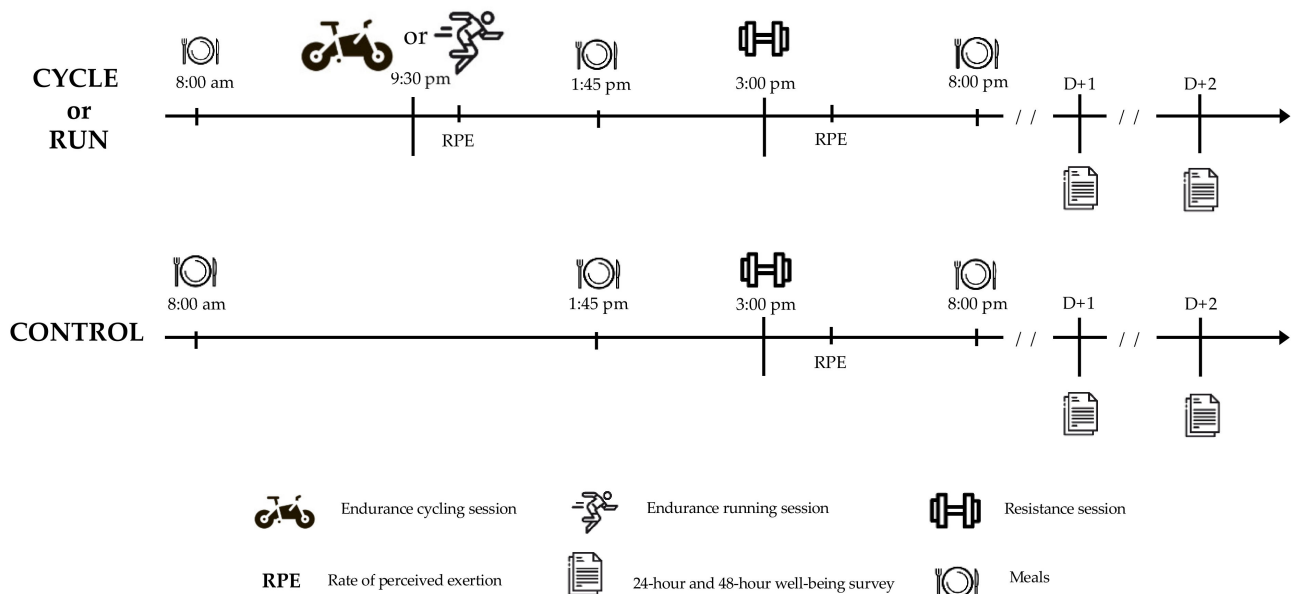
CYCLE or RUN

or

8:00 am

9:30 pm

RPE

1:45 pm

3:00 pm

RPE

8:00 pm

/ /

D+1

/ /

D+2

CONTROL

8:00 am

1:45 pm

3:00 pm

RPE

8:00 pm

/ /

D+1

/ /

D+2

Endurance cycling session

Endurance running session

Resistance session

RPE Rate of perceived exertion

24-hour and 48-hour well-being survey

Meals